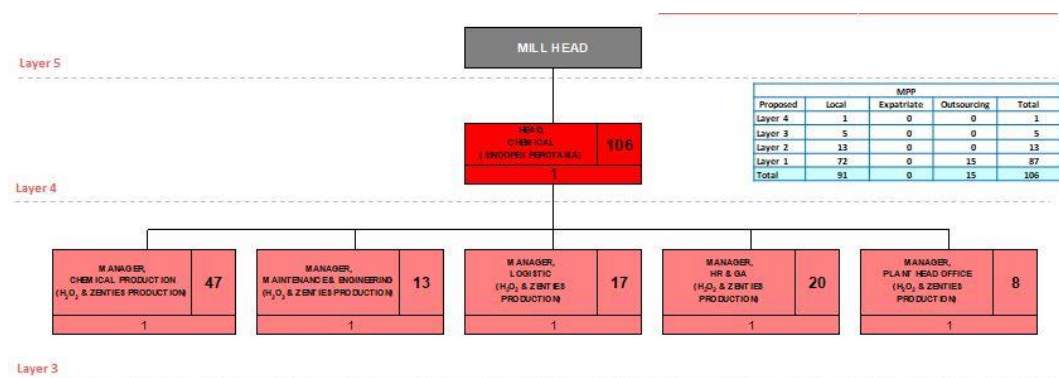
Layer 5

MILL HEAD

| MPP | | | | |
|---|---|---|---|---|
| Proposed | Local | Expatriate | Outsourcing | Total |
| Layer 4 | 1 | 0 | 0 | 1 |
| Layer 3 | 5 | 0 | 0 | 5 |
| Layer 2 | 13 | 0 | 0 | 13 |
| Layer 1 | 72 | 0 | 15 | 87 |
| Total | 91 | 0 | 15 | 106 |

HEAD, CHEMICAL (SINDOPEX PEROTAMA) 106
1

Layer 4

MANAGER, CHEMICAL PRODUCTION ($H_2O_2$ & ZENTIES PRODUCTION) 47
1

MANAGER, MAINTENANCE & ENGINEERING ($H_2O_2$ & ZENTIES PRODUCTION) 13
1

MANAGER, LOGISTIC ($H_2O_2$ & ZENTIES PRODUCTION) 17
1

MANAGER, HR & GA ($H_2O_2$ & ZENTIES PRODUCTION) 20
1

MANAGER, PLANT HEAD OFFICE ($H_2O_2$ & ZENTIES PRODUCTION) 8
1

Layer 3